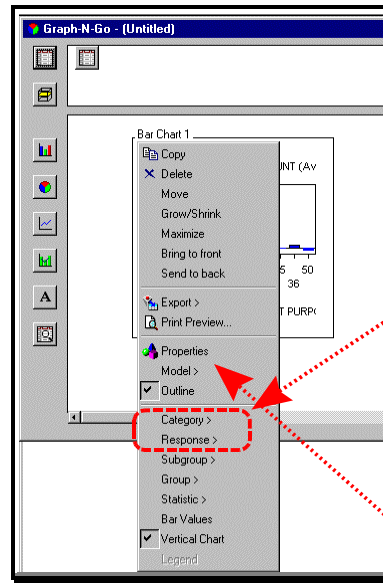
Graph-N-Go - (Untitled)

Bar Chart 1

UNT (Av

5 50
36

T PURP(

Copy
Delete
Move
Grow/Shrink
Maximize
Bring to front
Send to back
Export >
Print Preview...
Properties
Model >
Outline
Category >
Response >
Subgroup >
Group >
Statistic >
Bar Values
Vertical Chart
Legend